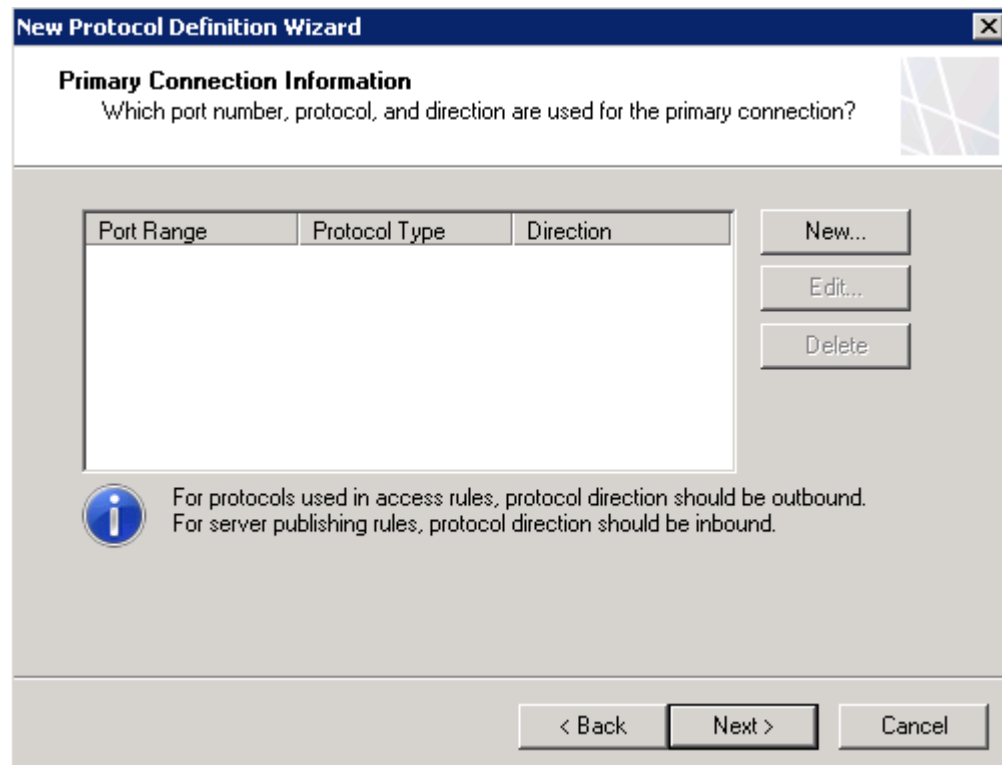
New Protocol Definition Wizard

Primary Connection Information
Which port number, protocol, and direction are used for the primary connection?

| Port Range | Protocol Type | Direction |
|---|---|---|

New...
Edit...
Delete

For protocols used in access rules, protocol direction should be outbound.
For server publishing rules, protocol direction should be inbound.

< Back
Next >
Cancel